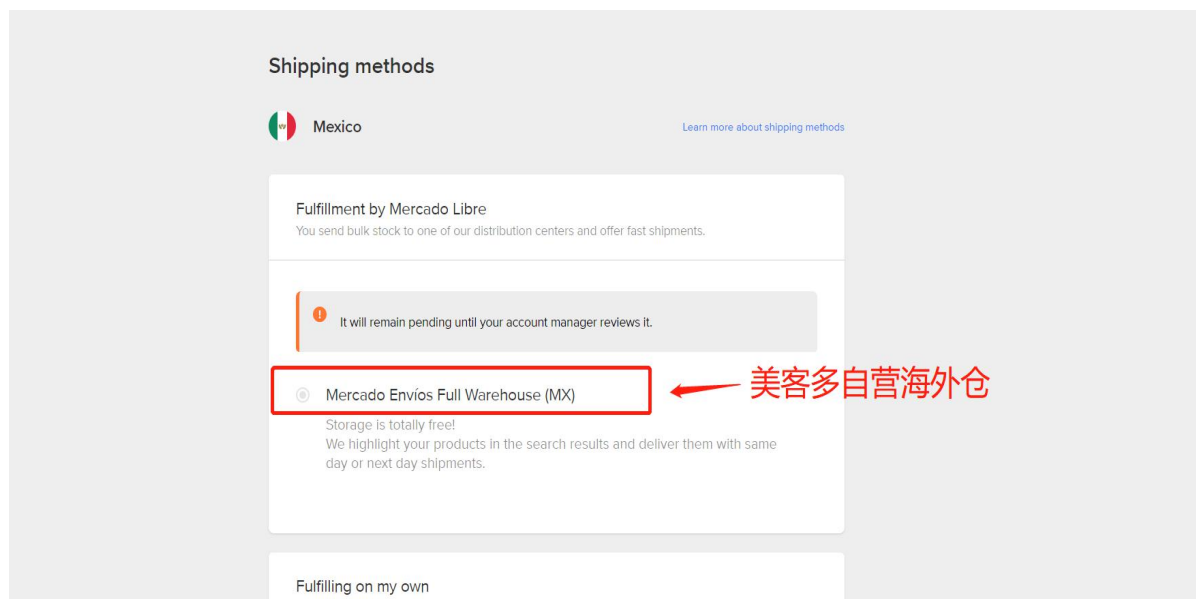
Shipping methods

Mexico

Learn more about shipping methods

Fulfillment by Mercado Libre

You send bulk stock to one of our distribution centers and offer fast shipments.

It will remain pending until your account manager reviews it.

Mercado Envíos Full Warehouse (MX)

美客多自营海外仓

Storage is totally free!

We highlight your products in the search results and deliver them with same day or next day shipments.

Fulfilling on my own